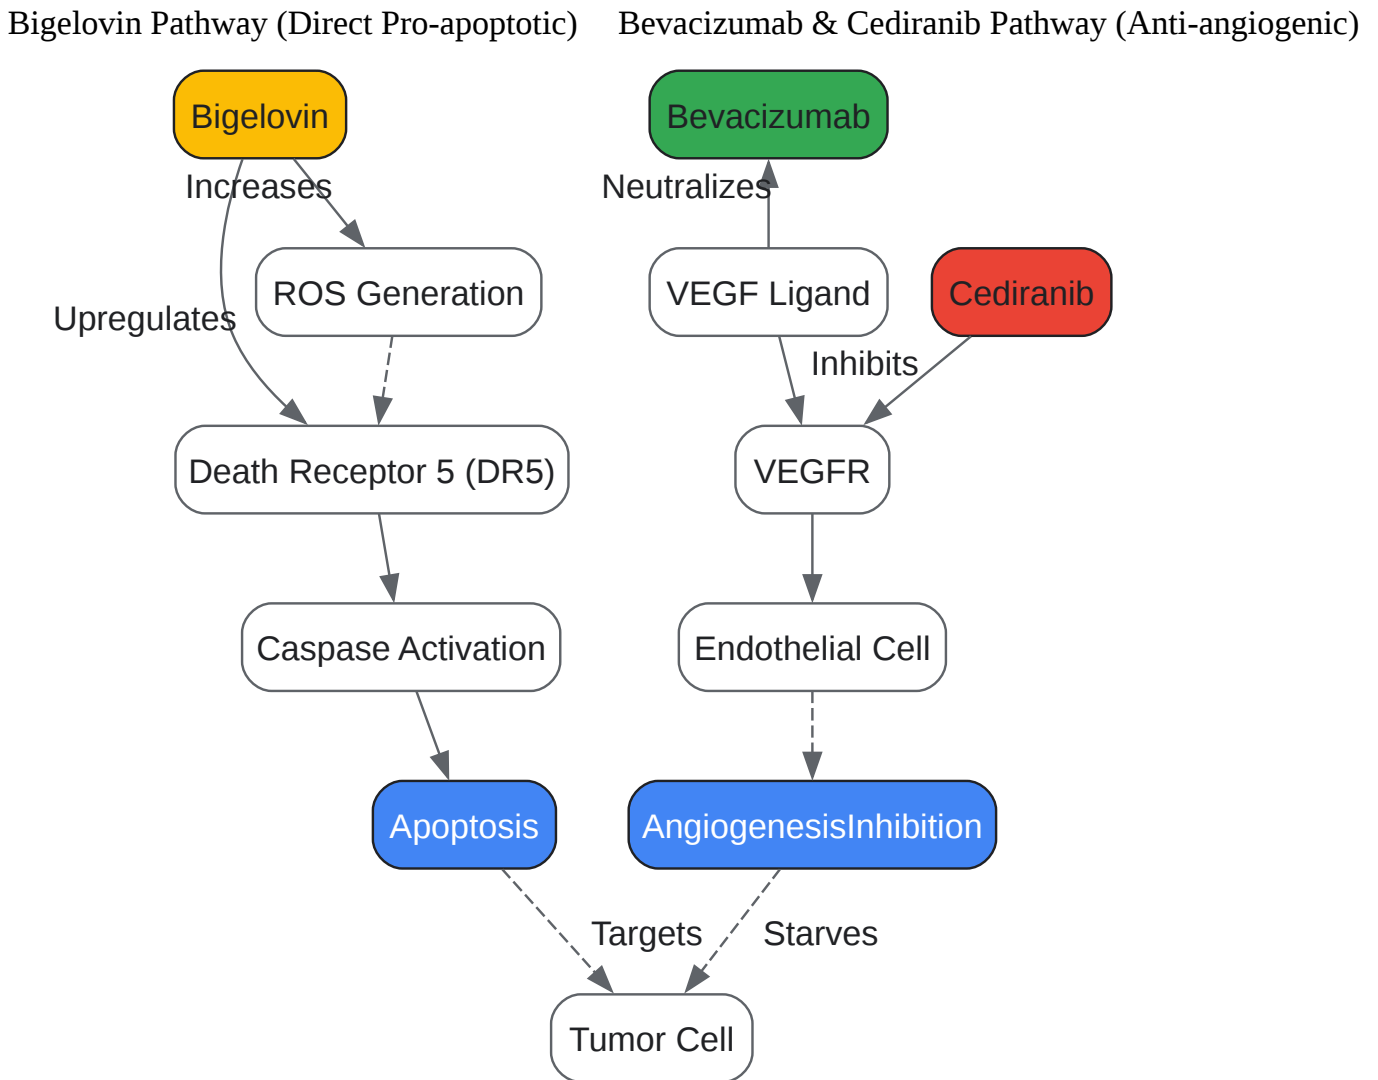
Bigelovin Pathway (Direct Pro-apoptotic)

Bigelovin

Increases

ROS Generation

Upregulates

Death Receptor 5 (DR5)

Caspase Activation

Apoptosis

Bevacizumab & Cediranib Pathway (Anti-angiogenic)

Bevacizumab

Neutralizes

VEGF Ligand

Cediranib

Inhibits

VEGFR

Endothelial Cell

AngiogenesisInhibition

Targets

Starves

Tumor Cell